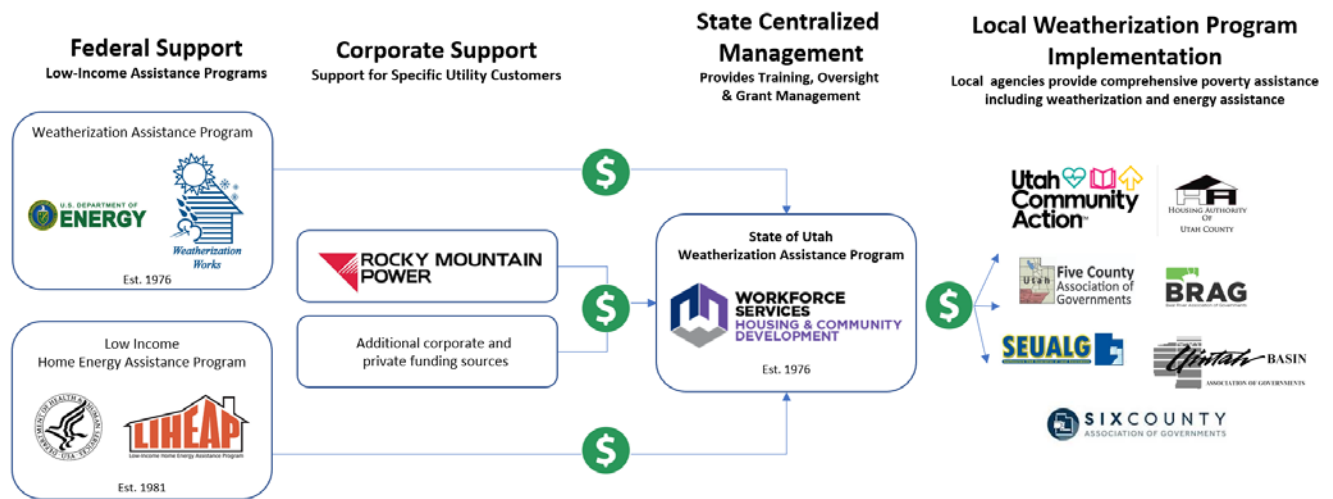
Federal Support
Low-Income Assistance Programs

Corporate Support
Support for Specific Utility Customers

State Centralized Management
Provides Training, Oversight & Grant Management

Local Weatherization Program Implementation
Local agencies provide comprehensive poverty assistance including weatherization and energy assistance

Weatherization Assistance Program

U.S. DEPARTMENT OF ENERGY

Weatherization Works

Est. 1976

ROCKY MOUNTAIN POWER

Additional corporate and private funding sources

Low Income Home Energy Assistance Program

DEPARTMENT OF HEALTH & HUMAN SERVICES · USA

LIHEAP
Low-Income Home Energy Assistance Program

Est. 1981

$

$

$

State of Utah Weatherization Assistance Program

WORKFORCE SERVICES
HOUSING & COMMUNITY DEVELOPMENT

Est. 1976

$

Utah Community Action™

HOUSING AUTHORITY OF UTAH COUNTY

Utah
Five County Association of Governments

BRAG
Bear River Association of Governments

SEUALG

Uintah BASIN
ASSOCIATION OF GOVERNMENTS

SIX COUNTY
ASSOCIATION OF GOVERNMENTS